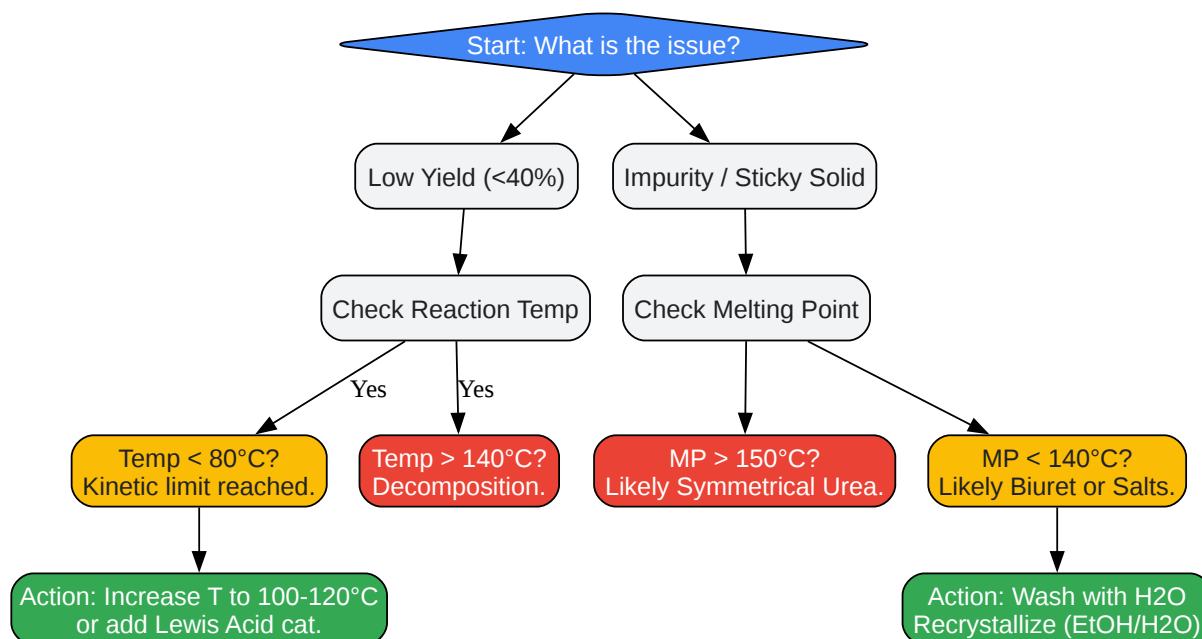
Start: What is the issue?

Low Yield (<40%)

Impurity / Sticky Solid

Check Reaction Temp

Check Melting Point

Yes

Yes

Temp < 80°C?
Kinetic limit reached.

Temp > 140°C?
Decomposition.

MP > 150°C?
Likely Symmetrical Urea.

MP < 140°C?
Likely Biuret or Salts.

Action: Increase T to 100-120°C
or add Lewis Acid cat.

Action: Wash with H2O
Recrystallize (EtOH/H2O)